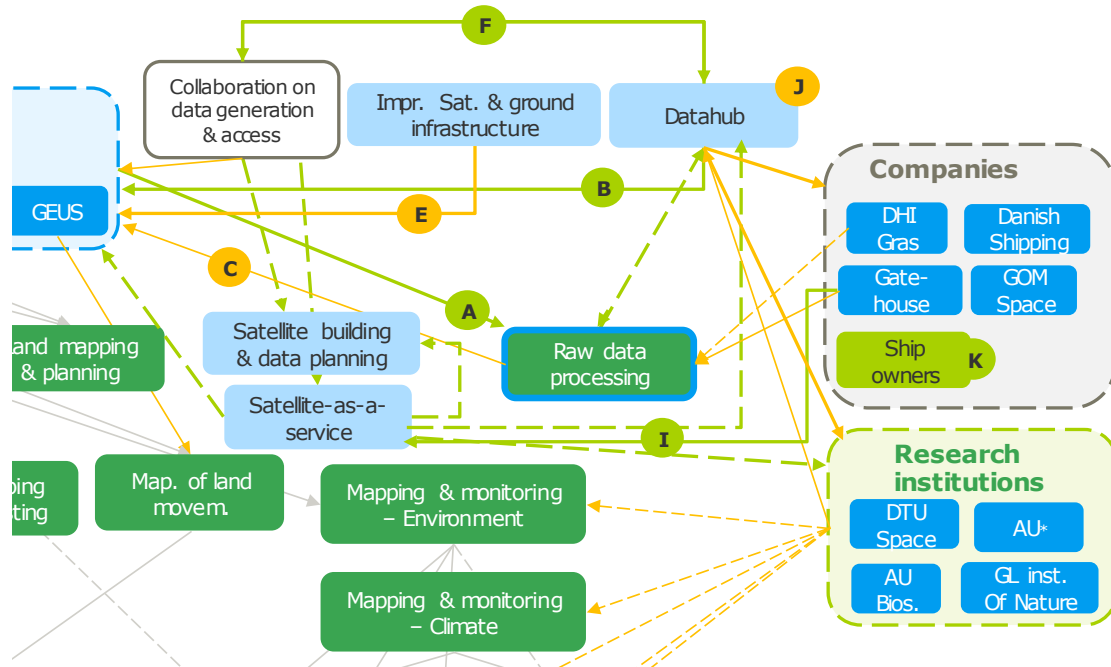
F

Collaboration on data generation & access

Impr. Sat. & ground infrastructure

Datahub

J

GEUS

B

E

Companies

DHI Gras

Danish Shipping

Gate-house

GOM Space

Ship owners

K

C

A

land mapping & planning

Satellite building & data planning

Raw data processing

Satellite-as-a-service

I

Research institutions

ping ting

Map. of land movem.

Mapping & monitoring – Environment

DTU Space

AU*

AU Bios.

GL inst. Of Nature

Mapping & monitoring – Climate